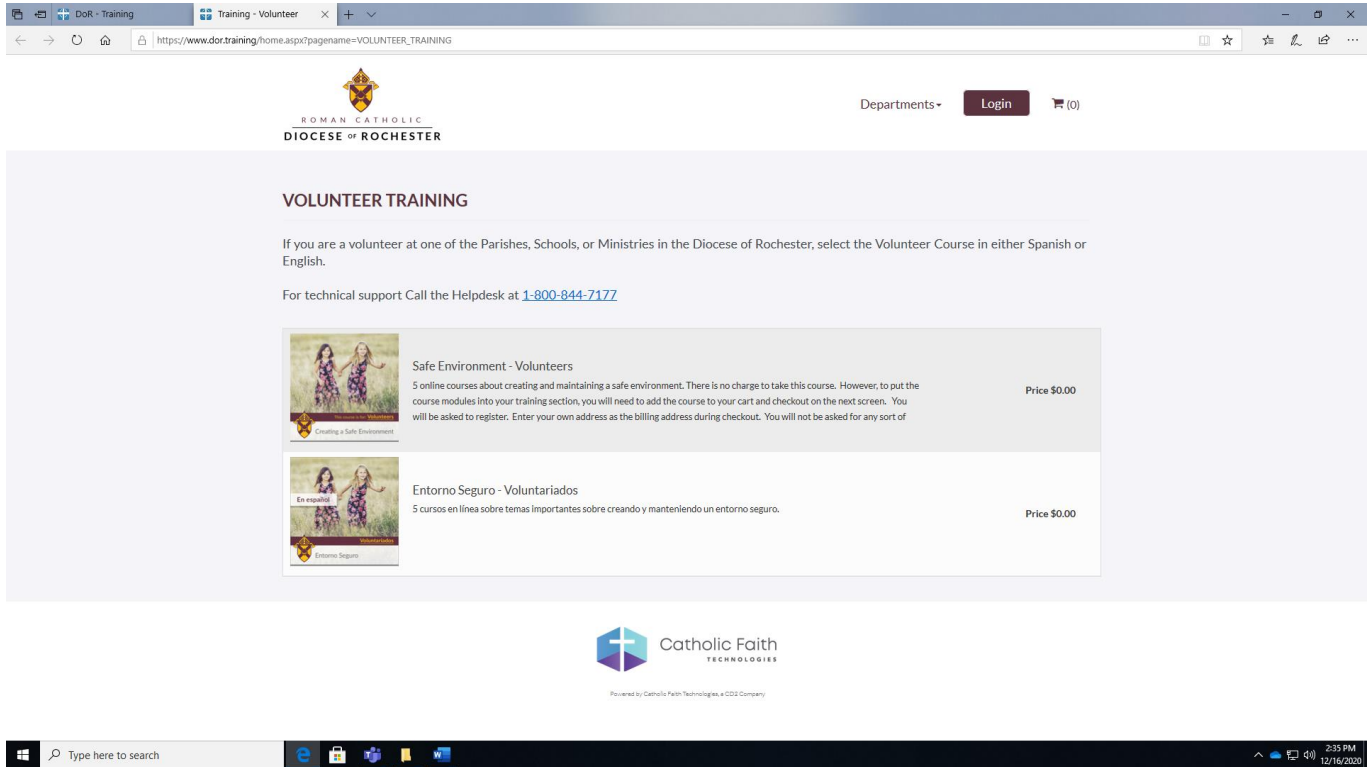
DoR - Training
Training - Volunteer

https://www.dor.training/home.aspx?pagename=VOLUNTEER_TRAINING

ROMAN CATHOLIC
DIOCESE OF ROCHESTER

Departments
Login
(0)

VOLUNTEER TRAINING

If you are a volunteer at one of the Parishes, Schools, or Ministries in the Diocese of Rochester, select the Volunteer Course in either Spanish or English.

For technical support Call the Helpdesk at 1-800-844-7177

Volunteers
Creating a Safe Environment

Safe Environment - Volunteers
5 online courses about creating and maintaining a safe environment. There is no charge to take this course. However, to put the course modules into your training section, you will need to add the course to your cart and checkout on the next screen. You will be asked to register. Enter your own address as the billing address during checkout. You will not be asked for any sort of

Price $0.00

En español
Voluntariados
Entorno Seguro

Entorno Seguro - Voluntariados
5 cursos en línea sobre temas importantes sobre creando y manteniendo un entorno seguro.

Price $0.00

Catholic Faith
TECHNOLOGIES

Powered by Catholic Faith Technologies, a CD2 Company

Type here to search

2:35 PM
12/16/2020